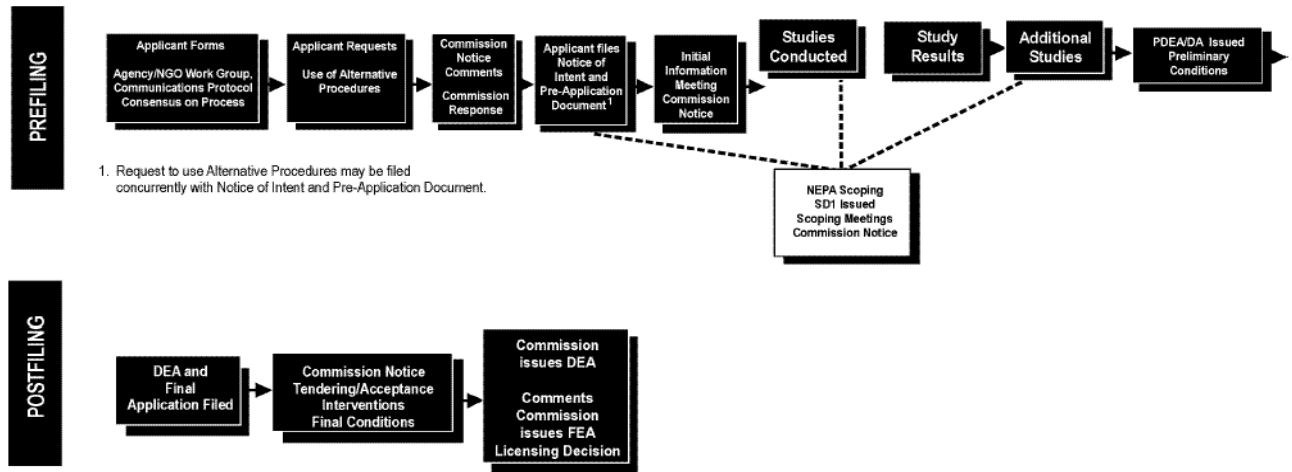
PREFILING

Applicant Forms

Agency/NGO Work Group, Communications Protocol Consensus on Process

Applicant Requests

Use of Alternative Procedures

Commission Notice Comments

Commission Response

Applicant files Notice of Intent and Pre-Application Document $^1$

Initial Information Meeting Commission Notice

Studies Conducted

Study Results

Additional Studies

PDEA/DA Issued Preliminary Conditions

1. Request to use Alternative Procedures may be filed concurrently with Notice of Intent and Pre-Application Document.

NEPA Scoping SD1 Issued Scoping Meetings Commission Notice

POSTFILING

DEA and Final Application Filed

Commission Notice Tendering/Acceptance Interventions Final Conditions

Commission issues DEA

Comments Commission issues FEA Licensing Decision